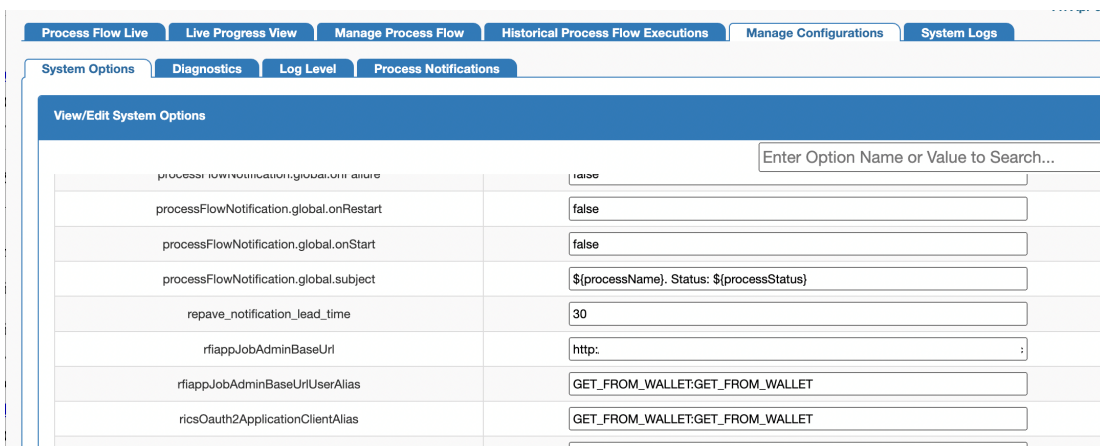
Process Flow Live | Live Progress View | Manage Process Flow | Historical Process Flow Executions | Manage Configurations | System Logs

System Options | Diagnostics | Log Level | Process Notifications

View/Edit System Options

Enter Option Name or Value to Search...

| | |
|---|---|
| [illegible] | false |
| processFlowNotification.global.onRestart | false |
| processFlowNotification.global.onStart | false |
| processFlowNotification.global.subject | ${processName}. Status: ${processStatus} |
| repave_notification_lead_time | 30 |
| rfiappJobAdminBaseUrl | http: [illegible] |
| rfiappJobAdminBaseUrlUserAlias | GET_FROM_WALLET:GET_FROM_WALLET |
| ricsOauth2ApplicationClientAlias | GET_FROM_WALLET:GET_FROM_WALLET |